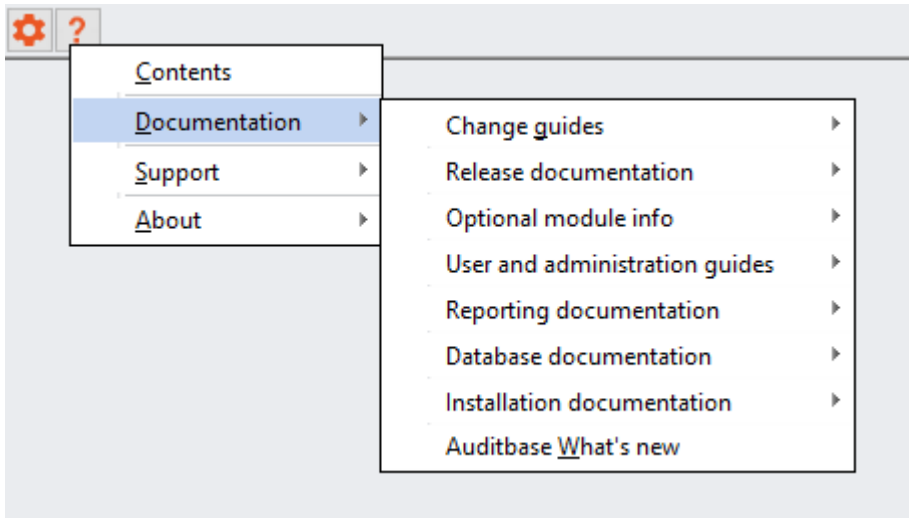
?

Contents
Documentation
Support
About

Change guides
Release documentation
Optional module info
User and administration guides
Reporting documentation
Database documentation
Installation documentation
Auditbase What's new